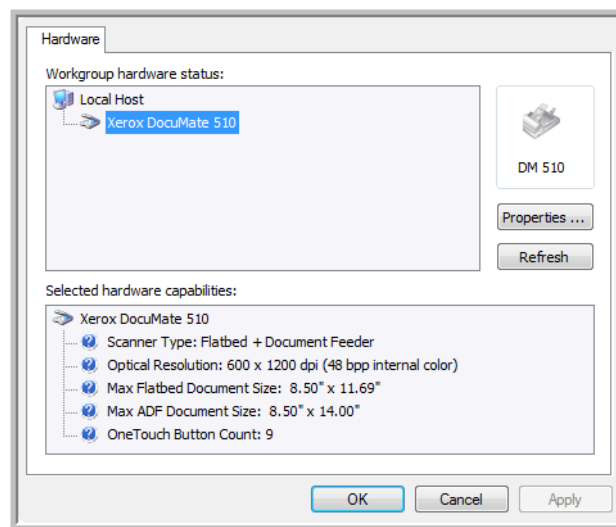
Hardware

Workgroup hardware status:

Local Host
Xerox DocuMate 510

DM 510

Properties ...

Refresh

Selected hardware capabilities:

Xerox DocuMate 510
Scanner Type: Flatbed + Document Feeder
Optical Resolution: 600 x 1200 dpi (48 bpp internal color)
Max Flatbed Document Size: 8.50" x 11.69"
Max ADF Document Size: 8.50" x 14.00"
OneTouch Button Count: 9

OK Cancel Apply